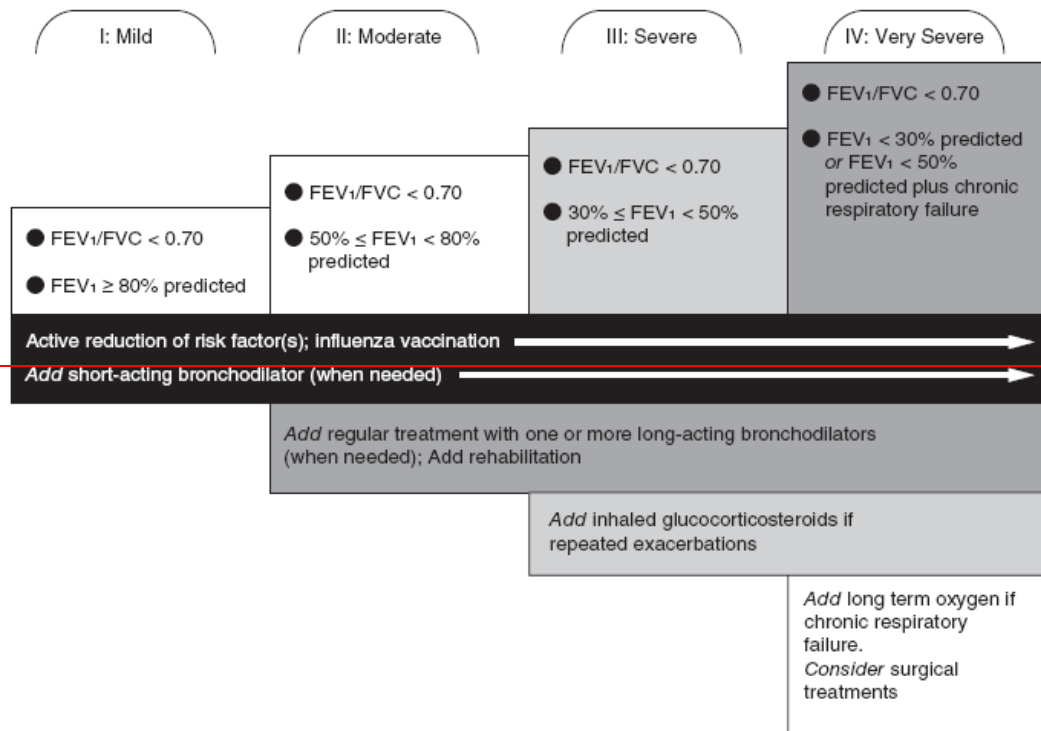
I: Mild

II: Moderate

III: Severe

IV: Very Severe

● $FEV_1/FVC < 0.70$

● $FEV_1 \geq 80\%$ predicted

● $FEV_1/FVC < 0.70$

● $50\% \leq FEV_1 < 80\%$ predicted

● $FEV_1/FVC < 0.70$

● $30\% \leq FEV_1 < 50\%$ predicted

● $FEV_1/FVC < 0.70$

● $FEV_1 < 30\%$ predicted or $FEV_1 < 50\%$ predicted plus chronic respiratory failure

Active reduction of risk factor(s); influenza vaccination

Add short-acting bronchodilator (when needed)

Add regular treatment with one or more long-acting bronchodilators (when needed); Add rehabilitation

Add inhaled glucocorticosteroids if repeated exacerbations

Add long term oxygen if chronic respiratory failure.
Consider surgical treatments